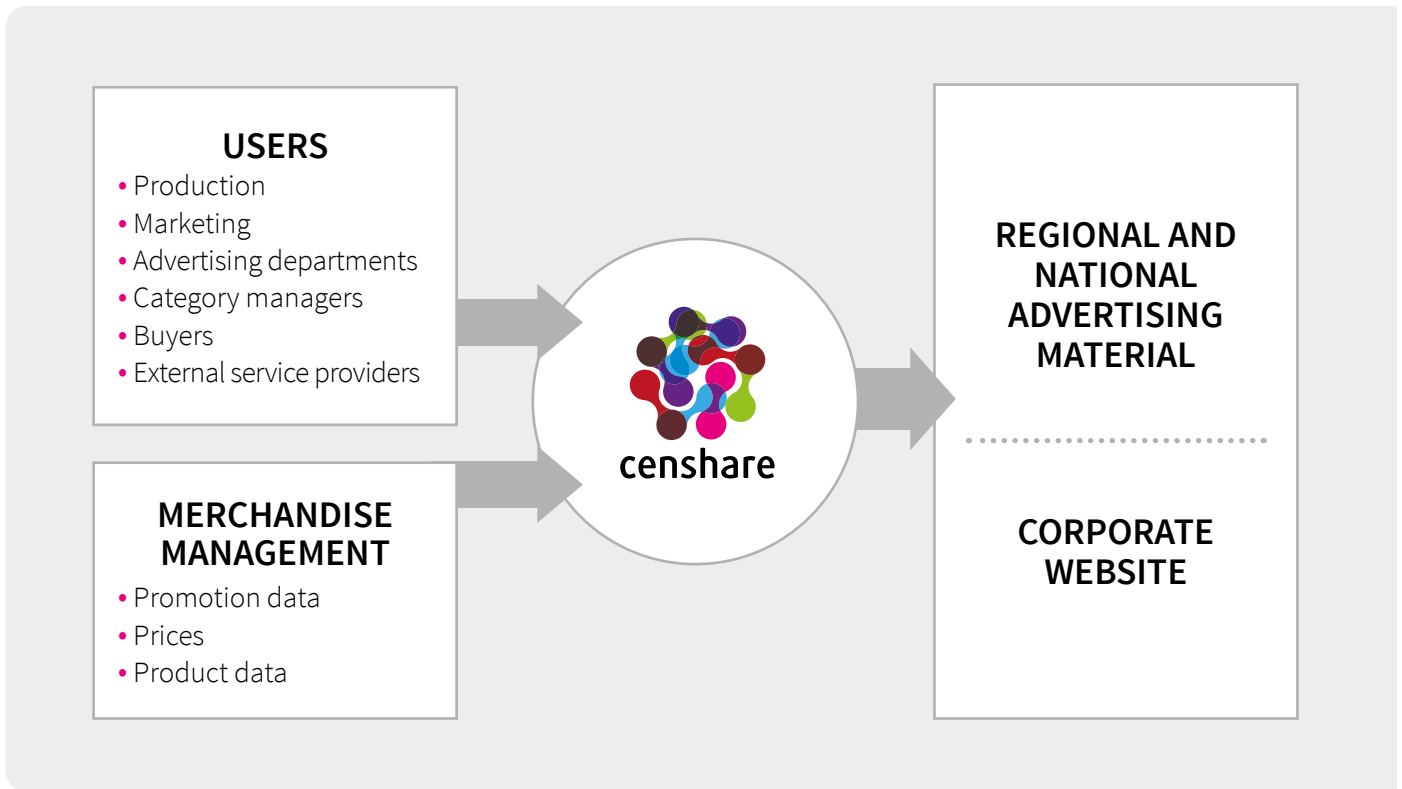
USERS
• Production
• Marketing
• Advertising departments
• Category managers
• Buyers
• External service providers

MERCHANDISE MANAGEMENT
• Promotion data
• Prices
• Product data

censhare

REGIONAL AND NATIONAL ADVERTISING MATERIAL

CORPORATE WEBSITE